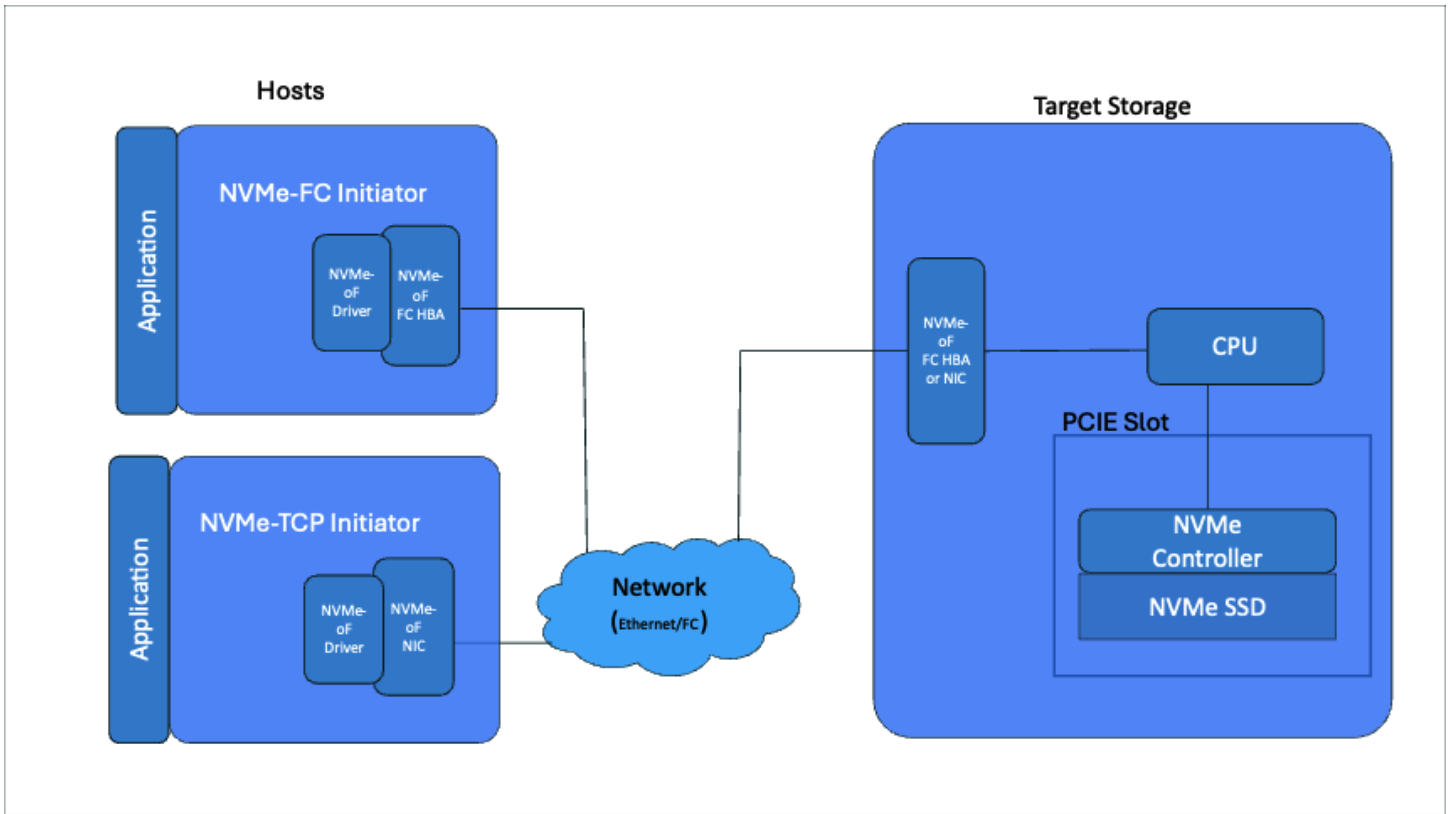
Hosts

Application

NVMe-FC Initiator

NVMe-oF Driver

NVMe-oF FC HBA

Application

NVMe-TCP Initiator

NVMe-oF Driver

NVMe-oF NIC

Network
(Ethernet/FC)

Target Storage

NVMe-oF FC HBA or NIC

CPU

PCIE Slot

NVMe Controller

NVMe SSD